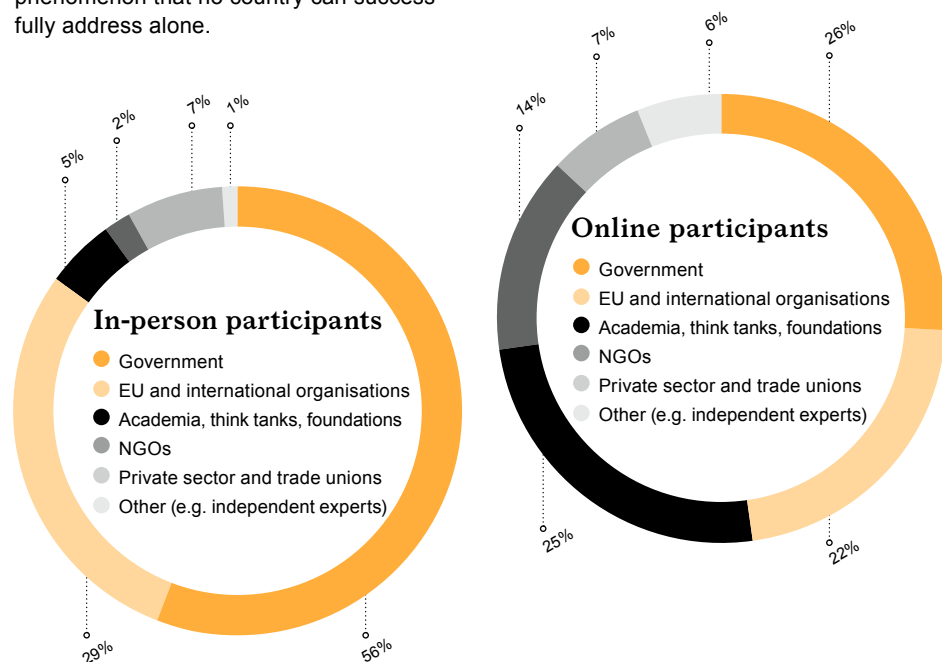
fully address alone.

In-person participants
Government
EU and international organisations
Academia, think tanks, foundations
NGOs
Private sector and trade unions
Other (e.g. independent experts)

5%
2%
7%
1%
29%
56%

Online participants
Government
EU and international organisations
Academia, think tanks, foundations
NGOs
Private sector and trade unions
Other (e.g. independent experts)

14%
7%
6%
26%
25%
22%